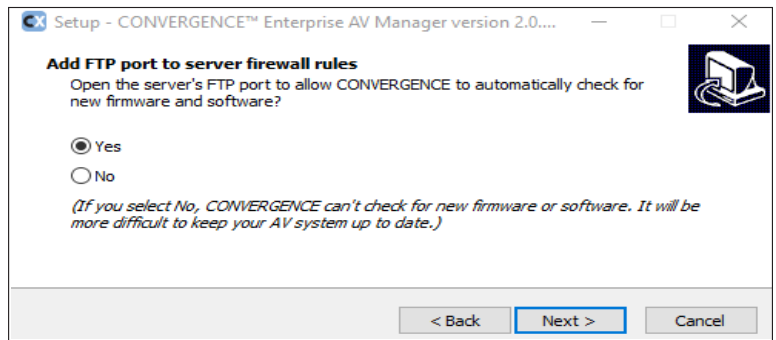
CX Setup - CONVERGENCE™ Enterprise AV Manager version 2.0....

Add FTP port to server firewall rules

Open the server's FTP port to allow CONVERGENCE to automatically check for new firmware and software?

Yes

No

(If you select No, CONVERGENCE can't check for new firmware or software. It will be more difficult to keep your AV system up to date.)

< Back

Next >

Cancel